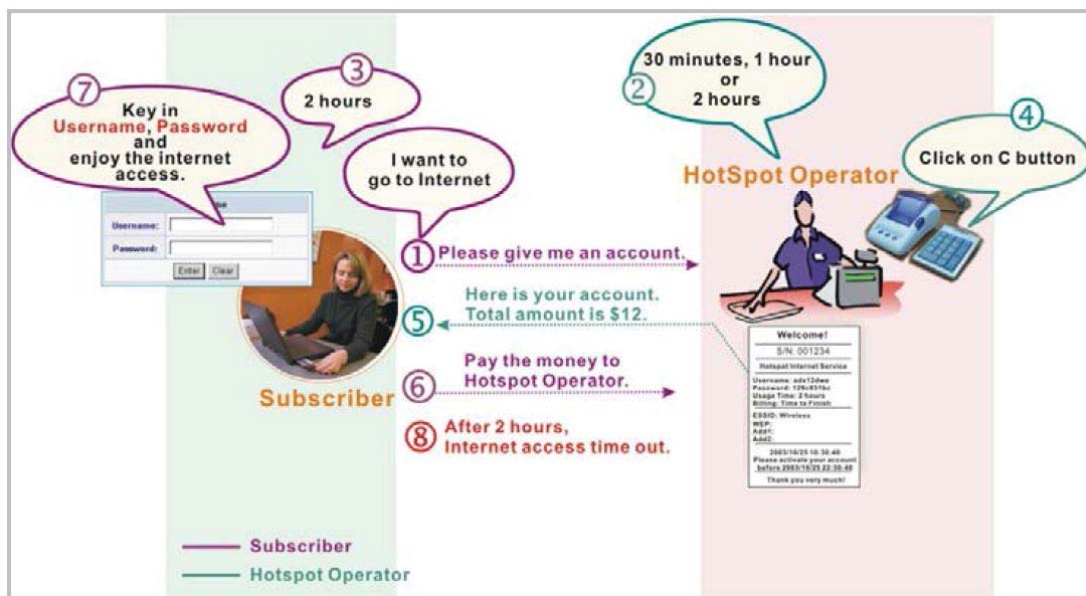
7
Key in Username, Password and enjoy the internet access.

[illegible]
Username:
Password:
Enter Clear

3
2 hours

I want to go to Internet

2
30 minutes, 1 hour or 2 hours

4
Click on C button

HotSpot Operator

1 Please give me an account.

5 Here is your account. Total amount is $12.

6 Pay the money to Hotspot Operator.

8 After 2 hours, Internet access time out.

Subscriber

Welcome!
S/N: 001234
Hotspot Internet Service
Username: ade12dee
Password: 12fc451bc
Usage Time: 2 hours
Billing: Time to Finish
ESSID: Wireless
WEP:
Add1:
Add2:
2003/10/25 10:30:40
Please activate your account before 2003/10/25 22:30:40
Thank you very much!

Subscriber
Hotspot Operator